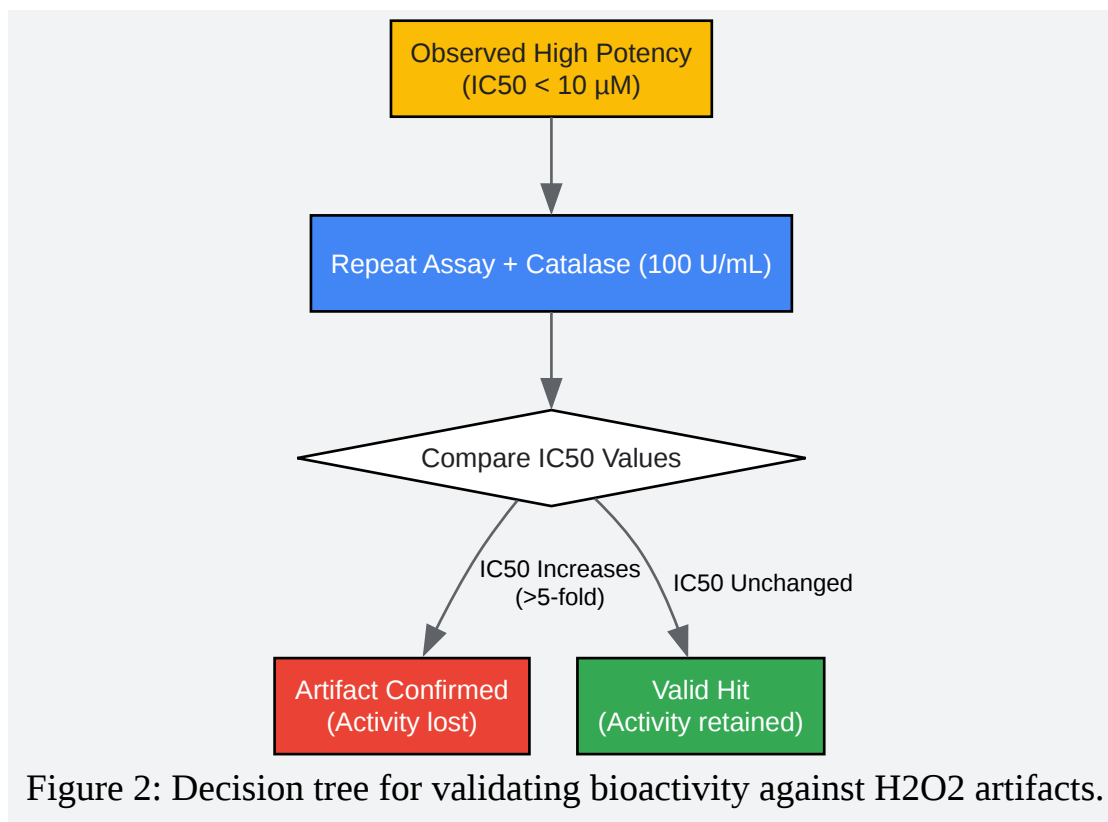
Observed High Potency (IC50 < 10 µM)

Repeat Assay + Catalase (100 U/mL)

Compare IC50 Values

IC50 Increases (>5-fold)

IC50 Unchanged

Artifact Confirmed (Activity lost)

Valid Hit (Activity retained)

Figure 2: Decision tree for validating bioactivity against H2O2 artifacts.